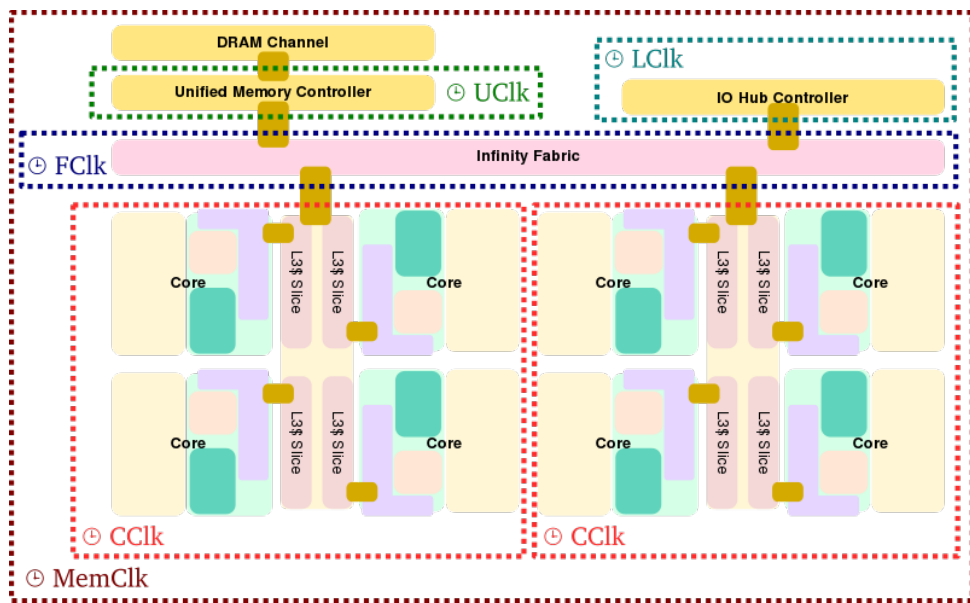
DRAM Channel

Unified Memory Controller

UClk

LClk

IO Hub Controller

FClk

Infinity Fabric

Core

L3$ Slice

L3$ Slice

Core

Core

L3$ Slice

L3$ Slice

Core

Core

L3$ Slice

L3$ Slice

Core

Core

L3$ Slice

L3$ Slice

Core

CClk

CClk

MemClk